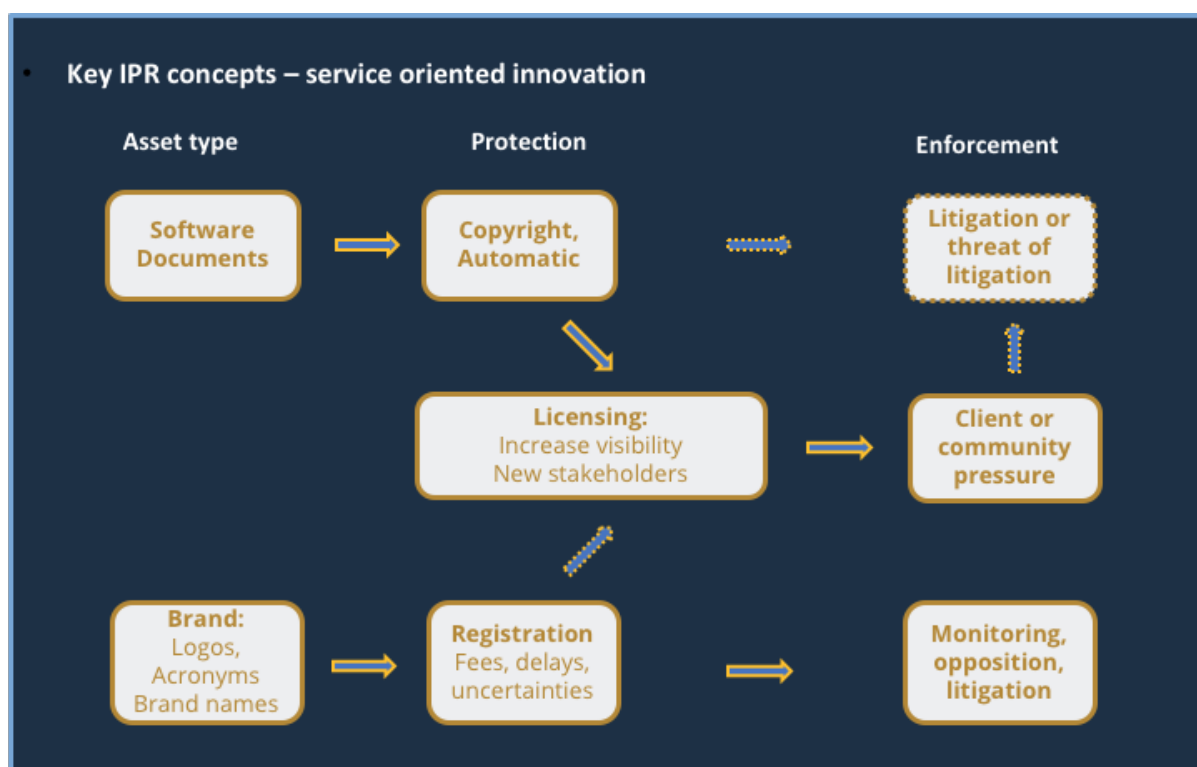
• Key IPR concepts – service oriented innovation

Asset type

Protection

Enforcement

Software Documents

Copyright, Automatic

Litigation or threat of litigation

Licensing:
Increase visibility
New stakeholders

Client or community pressure

Brand:
Logos,
Acronyms
Brand names

Registration
Fees, delays, uncertainties

Monitoring, opposition, litigation